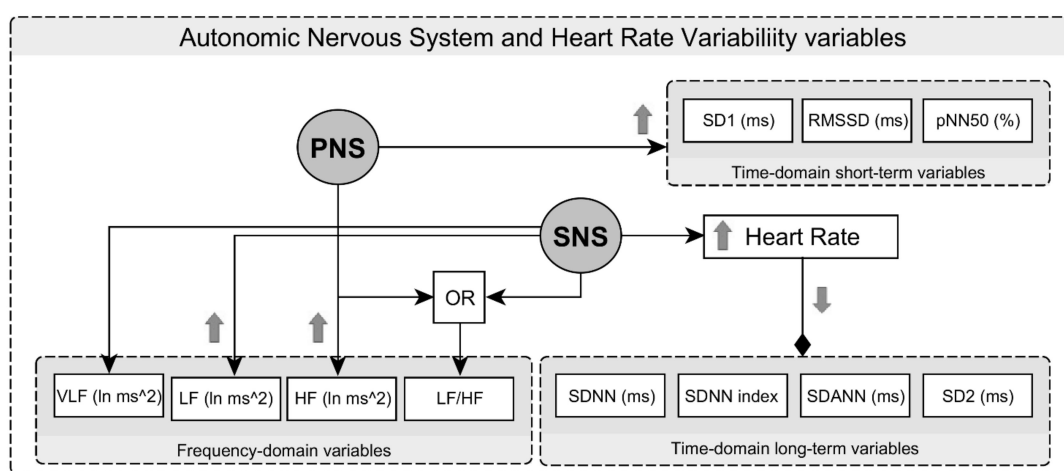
Autonomic Nervous System and Heart Rate Variabiliity variables

PNS

SD1 (ms)
RMSSD (ms)
pNN50 (%)
Time-domain short-term variables

SNS

Heart Rate

OR

VLF (ln ms^2)
LF (ln ms^2)
HF (ln ms^2)
LF/HF
Frequency-domain variables

SDNN (ms)
SDNN index
SDANN (ms)
SD2 (ms)
Time-domain long-term variables